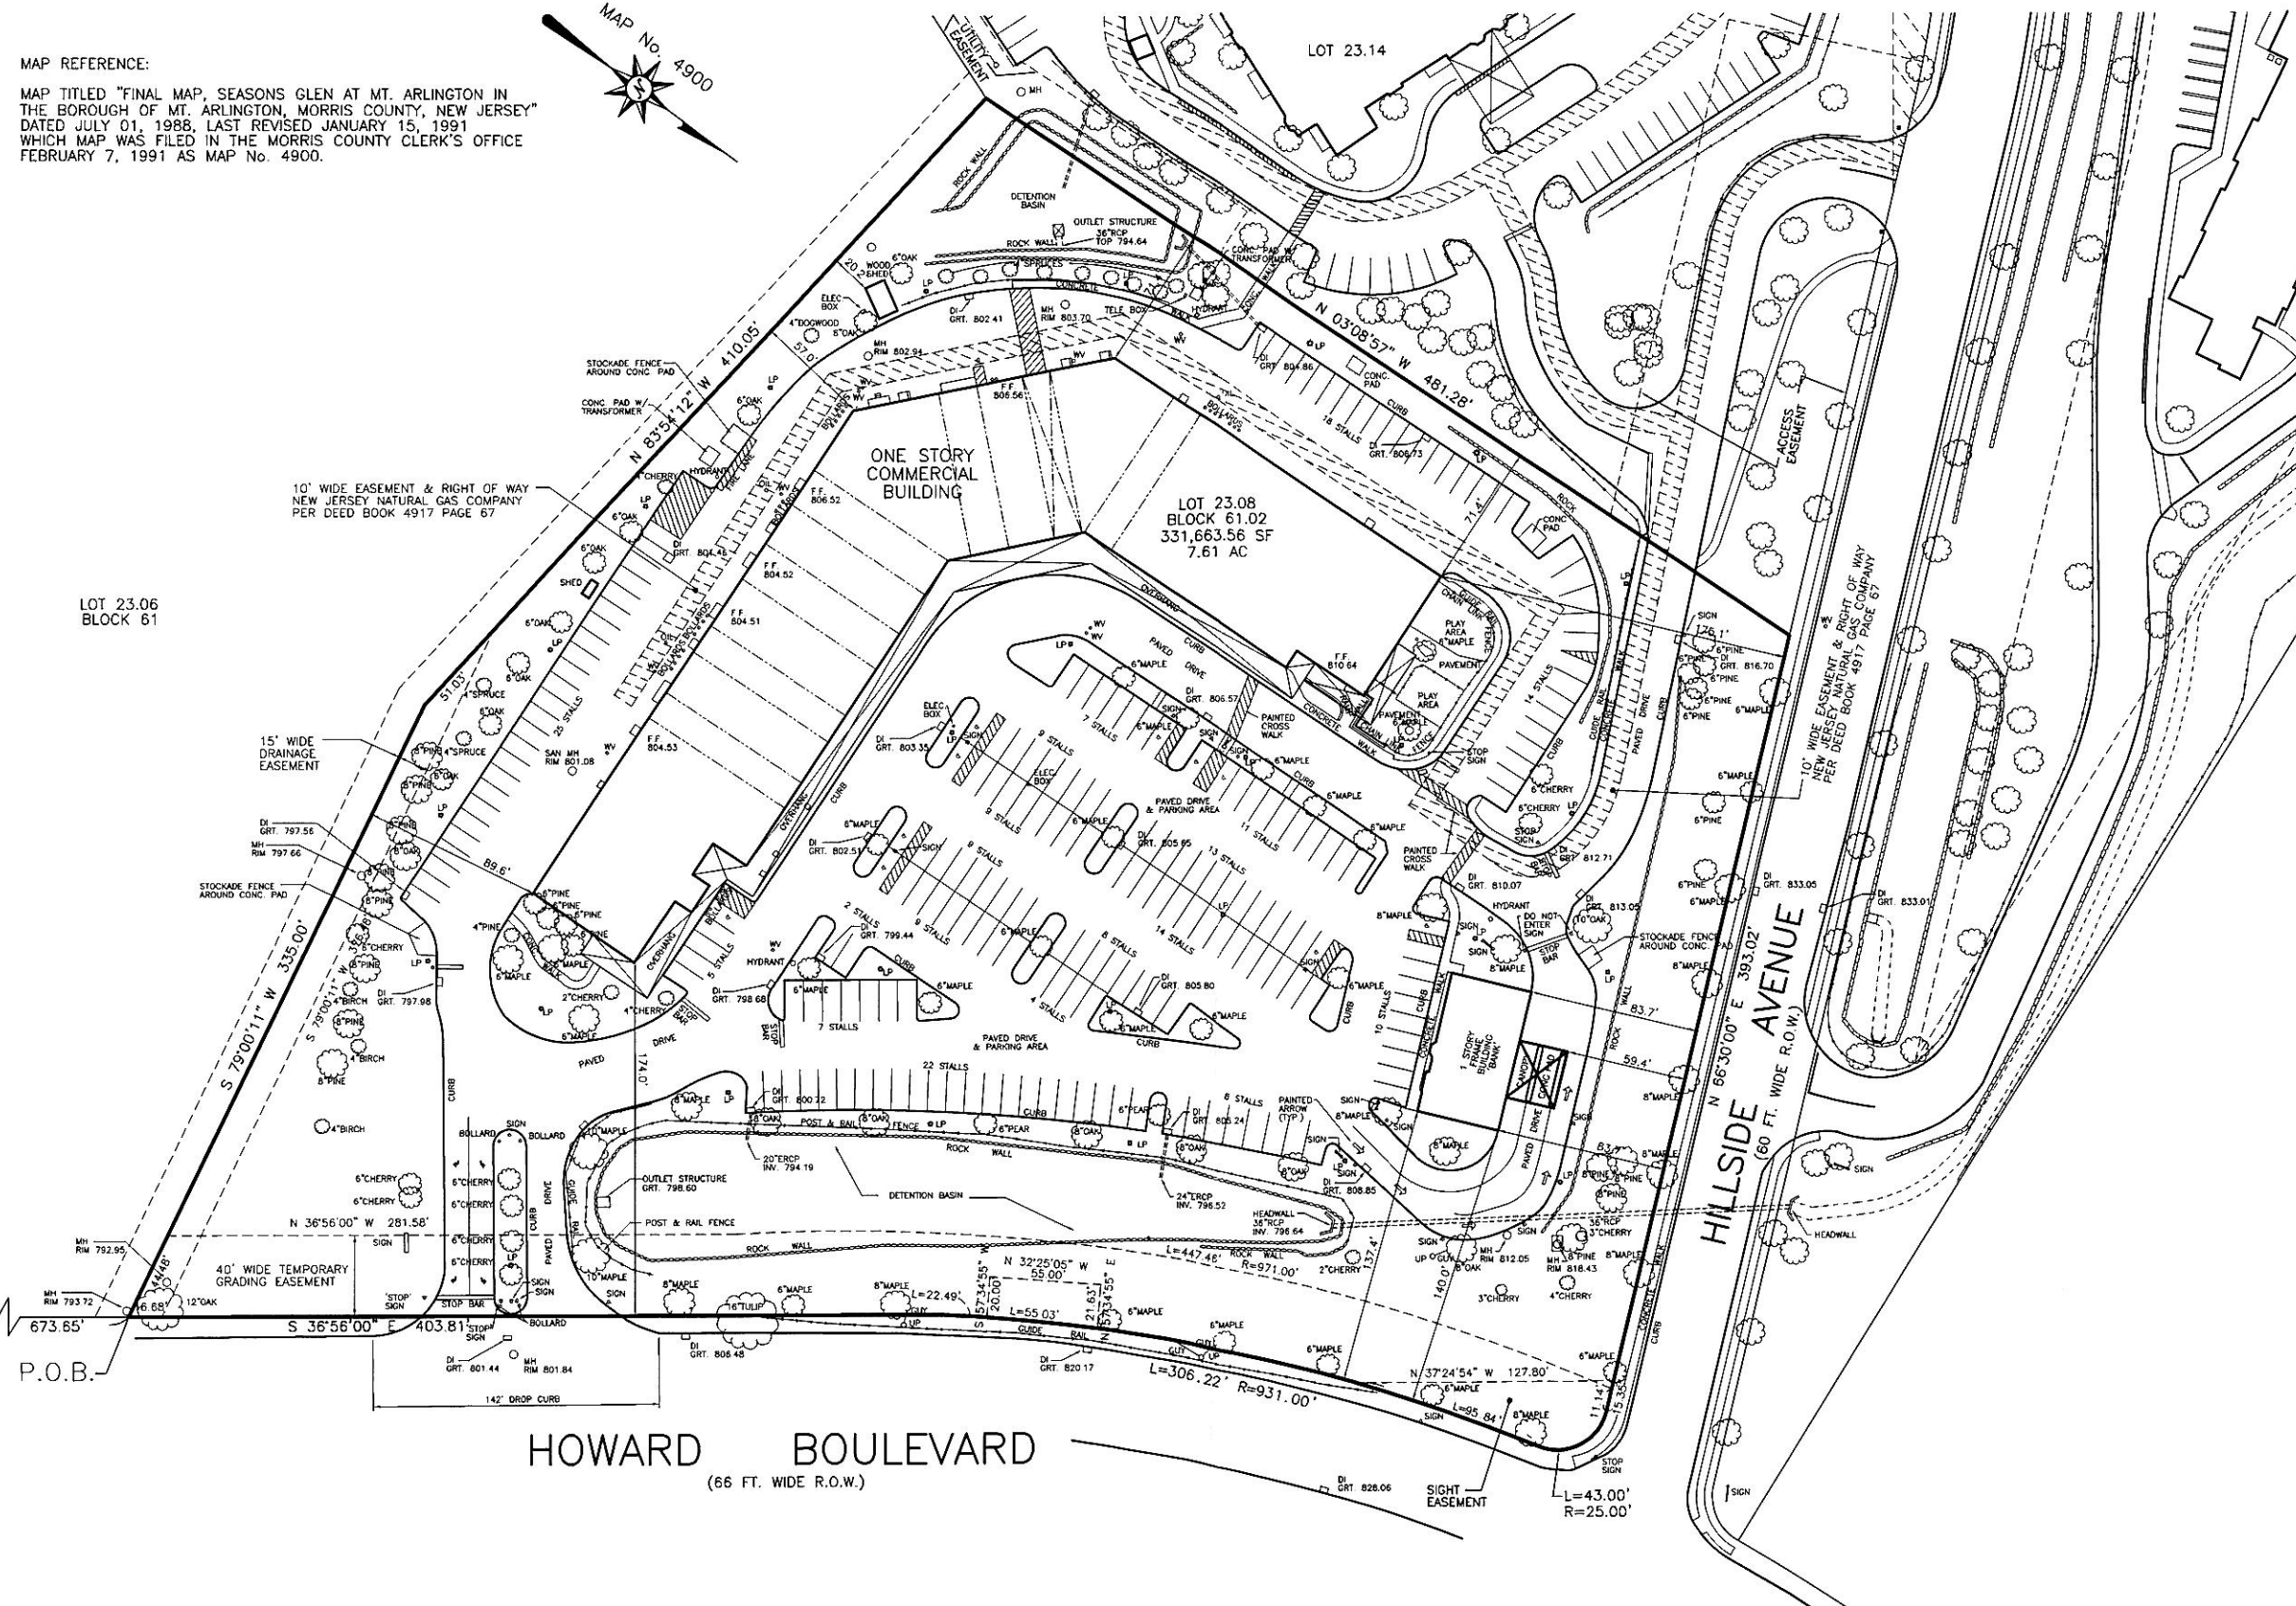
MAP REFERENCE:

MAP TITLED "FINAL MAP, SEASONS GLEN AT MT. ARLINGTON IN THE BOROUGH OF MT. ARLINGTON, MORRIS COUNTY, NEW JERSEY" DATED JULY 01, 1988, LAST REVISED JANUARY 15, 1991 WHICH MAP WAS FILED IN THE MORRIS COUNTY CLERK'S OFFICE FEBRUARY 7, 1991 AS MAP No. 4900.

MAP No. 4900

N

LOT 23.14

UTILITY EASEMENT

MH

ROCK WALL

DETENTION BASIN

OUTLET STRUCTURE 36"RCP TOP 794.64

ROCK WALL

CONC. PAD W/ TRANSFORMER

20 WOOD SHED

6"OAK

SPRUCES

LP

CONCRETE

ELEC BOX

DI GRT. 802.41

MH RIM 803.70

TELE BOX

HYDRANT

4"DOGWOOD

8"OAK

MH RIM 802.94

N 03°08'57" W 481.28'

DI GRT. 804.86

LP

CONC. PAD

STOCKADE FENCE AROUND CONC PAD

WV

F.F. 805.56

BOLLARDS

18 STALLS

CURB

DI GRT. 806.73

CONC. PAD W/ TRANSFORMER

N 83°54'12" W 410.05'

57.0'

6"OAK

LP

ONE STORY COMMERCIAL BUILDING

LOT 23.08
BLOCK 61.02
331,663.56 SF
7.61 AC

71.4'

ROCK

CONC PAD

10' WIDE EASEMENT & RIGHT OF WAY NEW JERSEY NATURAL GAS COMPANY PER DEED BOOK 4917 PAGE 67

4"CHERRY

HYDRANT

FIRE LANE

BOLLARDS

F.F. 806.52

6"OAK

LP

DI GRT. 804.46

6"OAK

F.F. 804.52

SHED

F.F. 804.51

OVERHANG

GUIDE RAIL

CHAIN LINK FENCE

PLAY AREA

6"MAPLE

PAVEMENT

ACCESS EASEMENT

SIGN

176.1'

6"PINE

DI GRT. 816.70

6"PINE

6"PINE

6"MAPLE

LOT 23.06
BLOCK 61

6"OAK

LP

6"OAK

51.03'

4"SPRUCE

6"OAK

25 STALLS

LP

WV

WV

PAVED DRIVE

CURB

6"MAPLE

F.F. 810.64

DI GRT. 805.57

PAINTED CROSS WALK

CONCRETE WALK

PLAY AREA

PAVEMENT

14 STALLS

CURB

GUIDE RAIL

CONCRETE WALK

PAVED DRIVE

CURB

10' WIDE EASEMENT & RIGHT OF WAY NEW JERSEY NATURAL GAS COMPANY PER DEED BOOK 4917 PAGE 57

15' WIDE DRAINAGE EASEMENT

6"PINE

4"SPRUCE

SAN MH RIM 801.08

WV

F.F. 804.53

ELEC BOX

DI GRT. 803.35

SIGN

9 STALLS

7 STALLS

6"MAPLE

SIGN

SIGN

6"MAPLE

STOP SIGN

6"OAK

6"PINE

LP

ELEC BOX

PAVED DRIVE & PARKING AREA

CURB

6"MAPLE

11 STALLS

6"MAPLE

6"CHERRY

6"CHERRY

6"MAPLE

6"PINE

DI GRT. 797.56

MH RIM 797.66

8"OAK

89.6'

OVERHANG

CURB

8"MAPLE

DI GRT. 802.51

9 STALLS

6"MAPLE

DI GRT. 805.65

13 STALLS

6"MAPLE

PAINTED CROSS WALK

STOP SIGN

DI GRT. 812.71

STOCKADE FENCE AROUND CONC. PAD

8"PINE

6"PINE

8"PINE

SIGN

9 STALLS

LP

DI GRT. 810.07

6"PINE

DI GRT. 833.05

DI GRT. 833.01

S 79°00'11" W 335.00'

8"PINE

4"PINE

6"PINE

6"PINE

BOLLARDS

2 STALLS

DI GRT. 799.44

9 STALLS

6"MAPLE

8 STALLS

14 STALLS

8"MAPLE

HYDRANT

DO NOT ENTER SIGN

10"OAK

STOCKADE FENCE AROUND CONC. PAD

6"CHERRY

LP

S 79°00'11" W 316.48'

6"MAPLE

WV

HYDRANT

CURB

SIGN

SIGN

STOP BAR

8"MAPLE

HILLSIDE AVENUE

(60 FT. WIDE R.O.W.)

8"PINE

4"BIRCH

DI GRT. 797.98

6"MAPLE

2"CHERRY

OVERHANG

5 STALLS

DI GRT. 798.68

6"MAPLE

6"MAPLE

4 STALLS

DI GRT. 805.80

6"MAPLE

10 STALLS

CURB

CONCRETE WALK

1 STORY FRAME BUILDING "BANK"

83.7'

ROCK WALL

N 66°30'00" E 393.02'

8"PINE

LP

8"MAPLE

4"CHERRY

STOP BAR

STOP BAR

7 STALLS

6"MAPLE

6"MAPLE

4"BIRCH

8"PINE

DRIVE

PAVED

174.0'

PAVED DRIVE & PARKING AREA

CURB

59.4'

8"MAPLE

22 STALLS

8 STALLS

PAINTED ARROW (TYP.)

SIGN

CURB

4"BIRCH

8"MAPLE

LP

DI GRT. 800.22

6"OAK

POST & RAIL

8"OAK

FENCE

LP

6"PEAR

8"OAK

LP

6"PEAR

DI GRT. 805.24

8"MAPLE

SIGN

BOLLARD

SIGN

BOLLARD

10"MAPLE

ROCK WALL

6"MAPLE

SIGN

8"OAK

PAVED

DRIVE

83.7'

8"MAPLE

8"PINE

6"PINE

6"PINE

6"CHERRY

6"CHERRY

6"CHERRY

6"CHERRY

20"ERCP INV. 794.19

OUTLET STRUCTURE GRT. 798.60

DETENTION BASIN

24"ERCP INV. 796.52

LP

SIGN

DI GRT. 808.85

36"RCP

3"CHERRY

SIGN

HEADWALL

HEADWALL

N 36°56'00" W 281.58'

SIGN

6"CHERRY

6"CHERRY

CURB

DRIVE

PAVED

POST & RAIL FENCE

HEADWALL 36"RCP INV. 796.64

MH RIM 792.95

14.48'

40' WIDE TEMPORARY GRADING EASEMENT

ROCK WALL

L=447.46'

ROCK WALL

R=971.00'

2"CHERRY

137.4'

SIGN

UP

GUY

MH RIM 812.05

6"OAK

MH RIM 818.43

8"PINE

8"MAPLE

MH RIM 793.72

16.68'

12"OAK

'STOP' SIGN

STOP BAR

SIGN

SIGN

10"MAPLE

8"MAPLE

SIGN

16"TULIP

6"MAPLE

8"MAPLE

L=22.49'

N 57°34'55" W 20.00'

N 32°25'05" W 55.00'

L=55.03'

21.63'

S 57°34'55" E

6"MAPLE

140.0'

3"CHERRY

4"CHERRY

673.65'

S 36°56'00" E 403.81'

'STOP' SIGN

BOLLARD

GUY

UP

GUIDE RAIL

6"MAPLE

GUY

UP

6"MAPLE

CONCRETE WALK

CURB

P.O.B.

DI GRT. 801.44

MH RIM 801.84

DI GRT. 808.48

DI GRT. 820.17

L=306.22' R=931.00'

N 37°24'54" W 127.80'

6"MAPLE

6"MAPLE

11.14'

15.35'

142' DROP CURB

SIGN

L=95.84'

8"MAPLE

HOWARD BOULEVARD
(66 FT. WIDE R.O.W.)

DI GRT. 828.06

SIGHT EASEMENT

L=43.00'
R=25.00'

STOP SIGN

SIGN